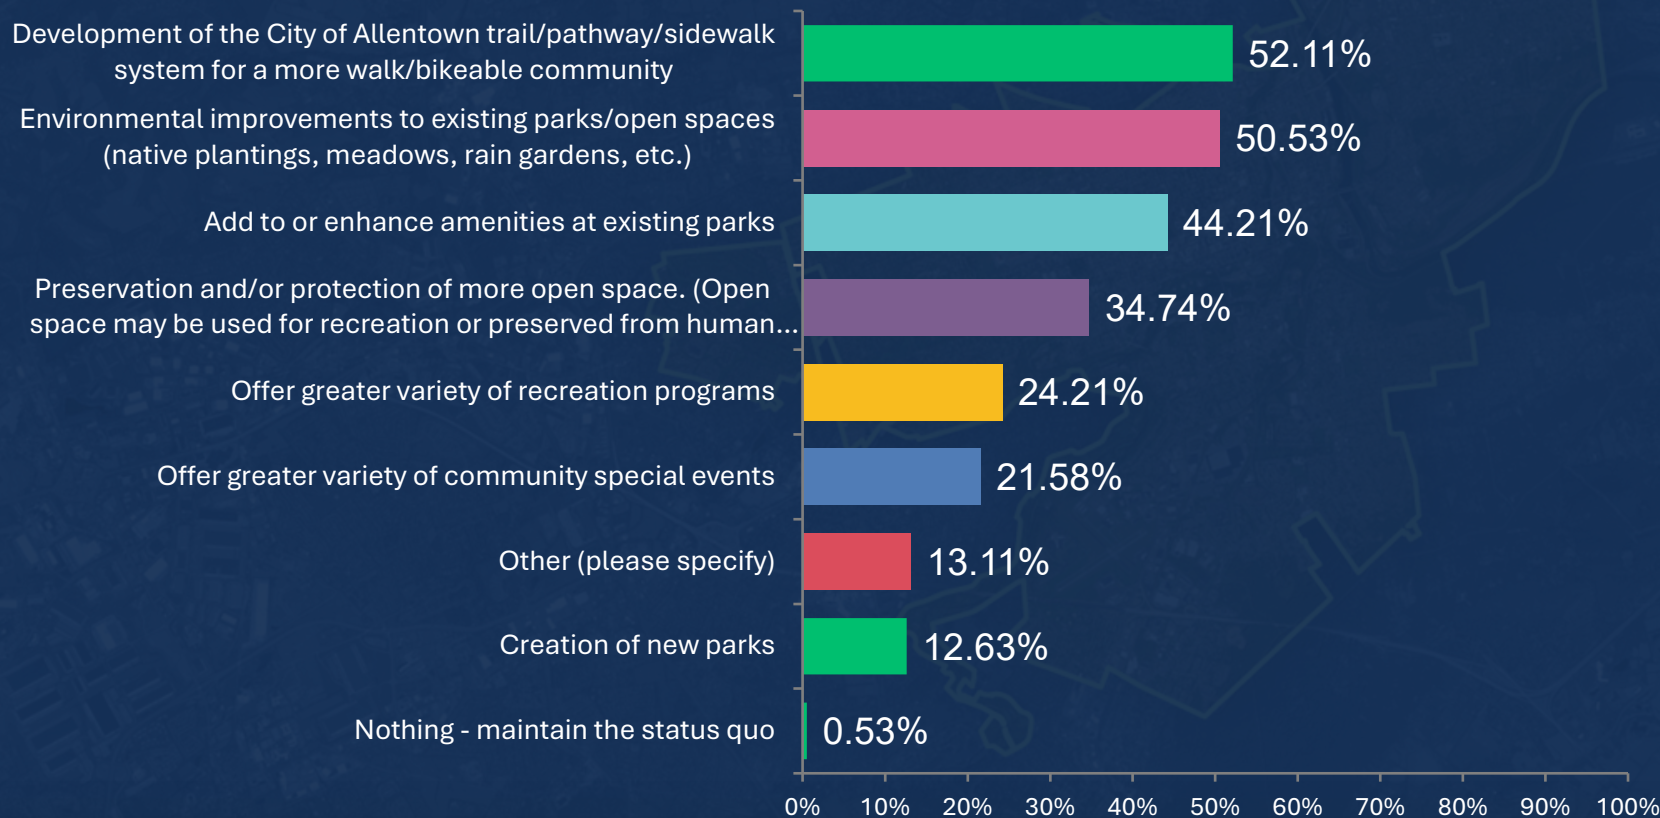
Development of the City of Allentown trail/pathway/sidewalk system for a more walk/bikeable community
52.11%

Environmental improvements to existing parks/open spaces (native plantings, meadows, rain gardens, etc.)
50.53%

Add to or enhance amenities at existing parks
44.21%

Preservation and/or protection of more open space. (Open space may be used for recreation or preserved from human...
34.74%

Offer greater variety of recreation programs
24.21%

Offer greater variety of community special events
21.58%

Other (please specify)
13.11%

Creation of new parks
12.63%

Nothing - maintain the status quo
0.53%

0% 10% 20% 30% 40% 50% 60% 70% 80% 90% 100%